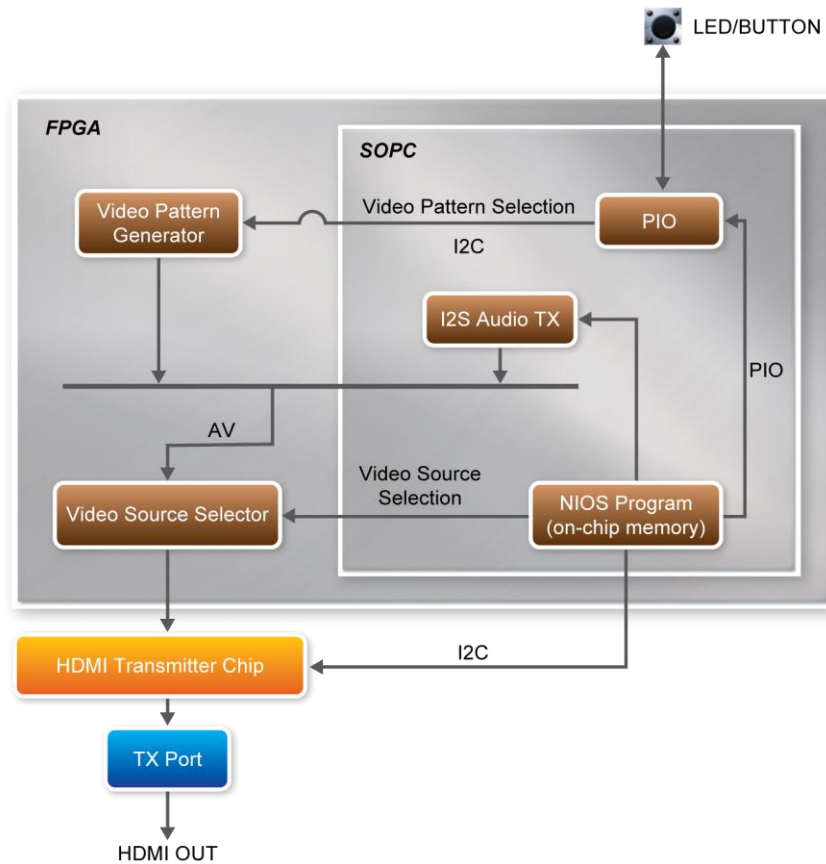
LED/BUTTON

FPGA

SOPC

Video Pattern Generator

Video Pattern Selection

PIO

I2C

I2S Audio TX

PIO

AV

Video Source Selection

Video Source Selector

NIOS Program (on-chip memory)

HDMI Transmitter Chip

I2C

TX Port

HDMI OUT